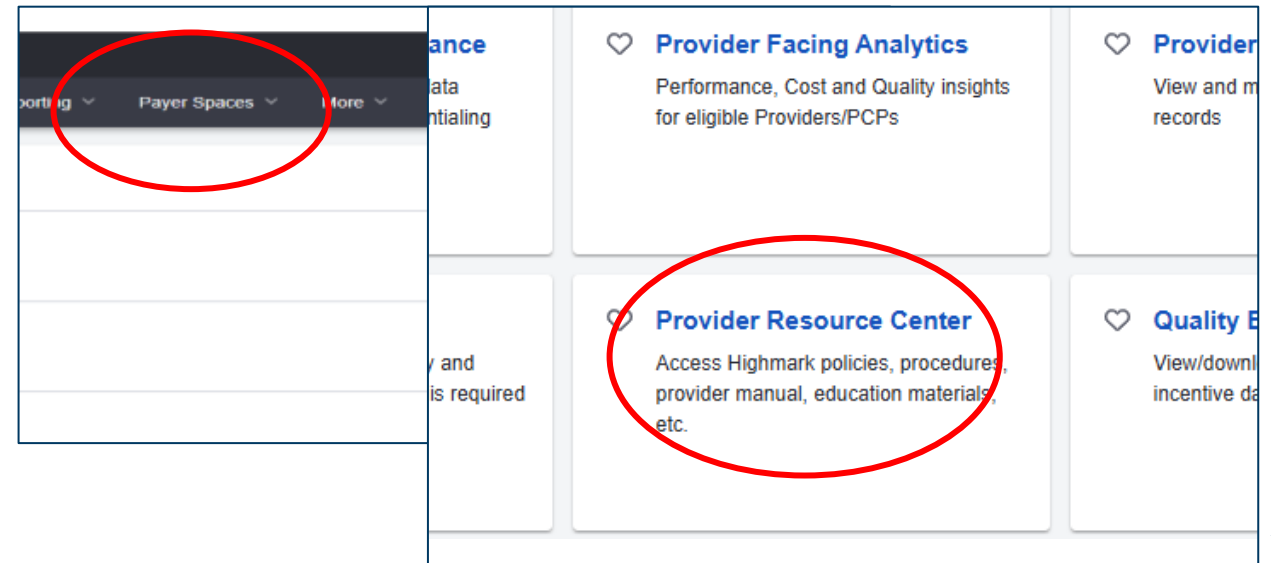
porting
Payer Spaces
More

ance
data
ntialing

y and
is required

Provider Facing Analytics
Performance, Cost and Quality insights for eligible Providers/PCPs

Provider Resource Center
Access Highmark policies, procedures, provider manual, education materials, etc.

Provider
View and m
records

Quality E
View/downl
incentive da